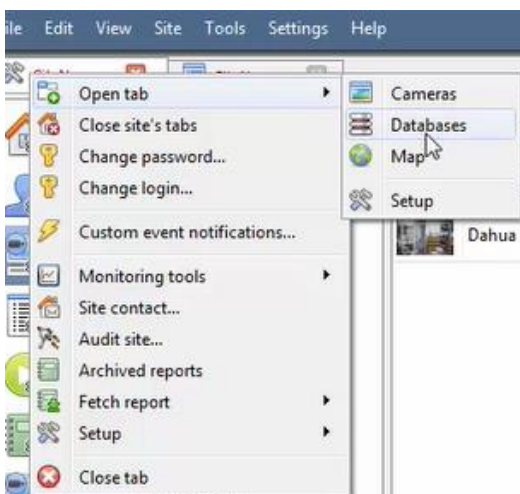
ile Edit View Site Tools Settings Help

Open tab
Close site's tabs
Change password...
Change login...
Custom event notifications...
Monitoring tools
Site contact...
Audit site...
Archived reports
Fetch report
Setup
Close tab

Cameras
Databases
Map
Setup

Dahua